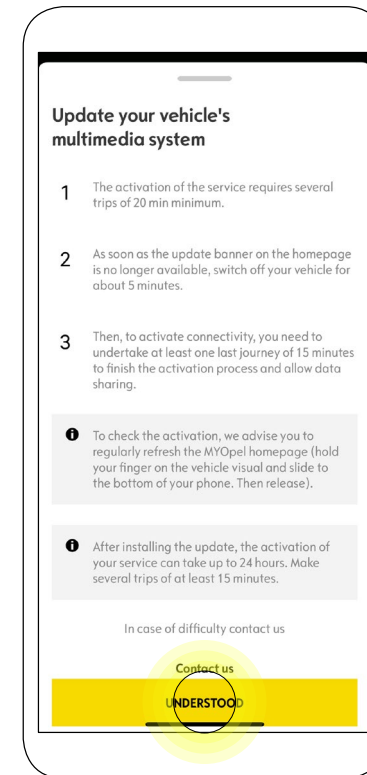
Update your vehicle's multimedia system

1 The activation of the service requires several trips of 20 min minimum.

2 As soon as the update banner on the homepage is no longer available, switch off your vehicle for about 5 minutes.

3 Then, to activate connectivity, you need to undertake at least one last journey of 15 minutes to finish the activation process and allow data sharing.

To check the activation, we advise you to regularly refresh the MYOpel homepage (hold your finger on the vehicle visual and slide to the bottom of your phone. Then release).

After installing the update, the activation of your service can take up to 24 hours. Make several trips of at least 15 minutes.

In case of difficulty contact us

Contact us

UNDERSTOOD